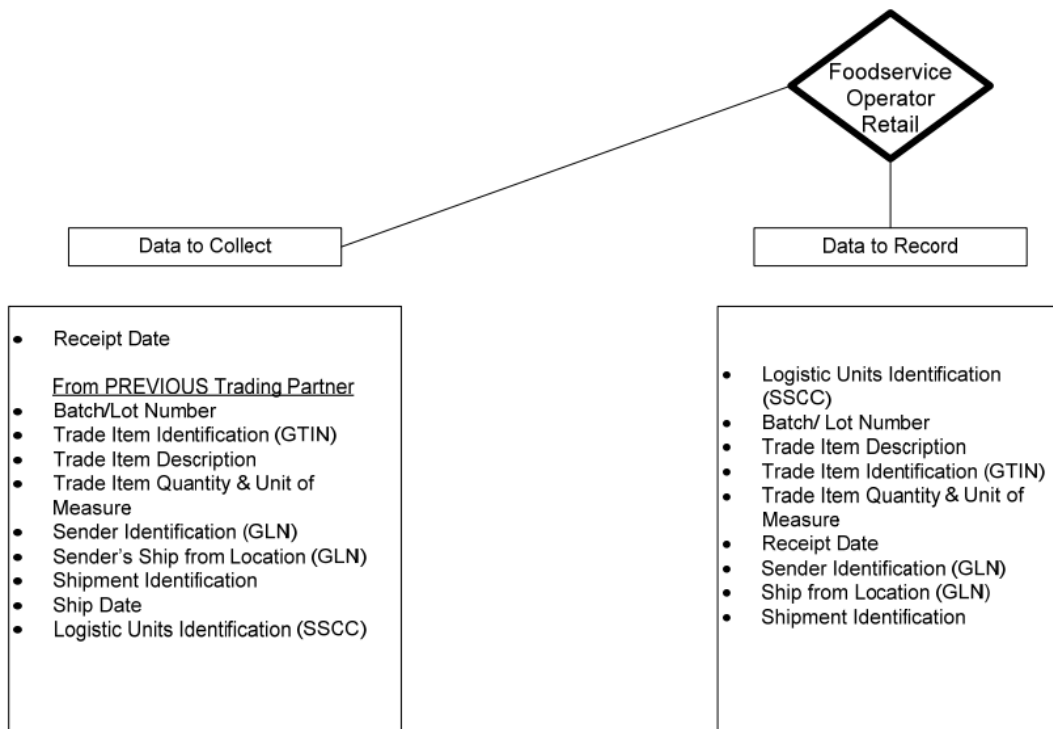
Foodservice Operator Retail

Data to Collect

Data to Record

- Receipt Date

From PREVIOUS Trading Partner
- Batch/Lot Number
- Trade Item Identification (GTIN)
- Trade Item Description
- Trade Item Quantity & Unit of Measure
- Sender Identification (GLN)
- Sender's Ship from Location (GLN)
- Shipment Identification
- Ship Date
- Logistic Units Identification (SSCC)

- Logistic Units Identification (SSCC)
- Batch/ Lot Number
- Trade Item Description
- Trade Item Identification (GTIN)
- Trade Item Quantity & Unit of Measure
- Receipt Date
- Sender Identification (GLN)
- Ship from Location (GLN)
- Shipment Identification